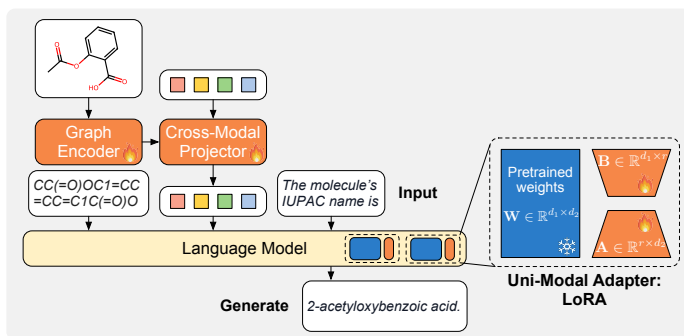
HO

O

Graph Encoder

Cross-Modal Projector

CC(=O)OC1=CC =CC=C1C(=O)O

The molecule's IUPAC name is

Input

Pretrained weights

$\mathbf{W} \in \mathbb{R}^{d_1 \times d_2}$

$\mathbf{B} \in \mathbb{R}^{d_1 \times r}$

$\mathbf{A} \in \mathbb{R}^{r \times d_2}$

Language Model

Generate

2-acetyloxybenzoic acid.

Uni-Modal Adapter: LoRA